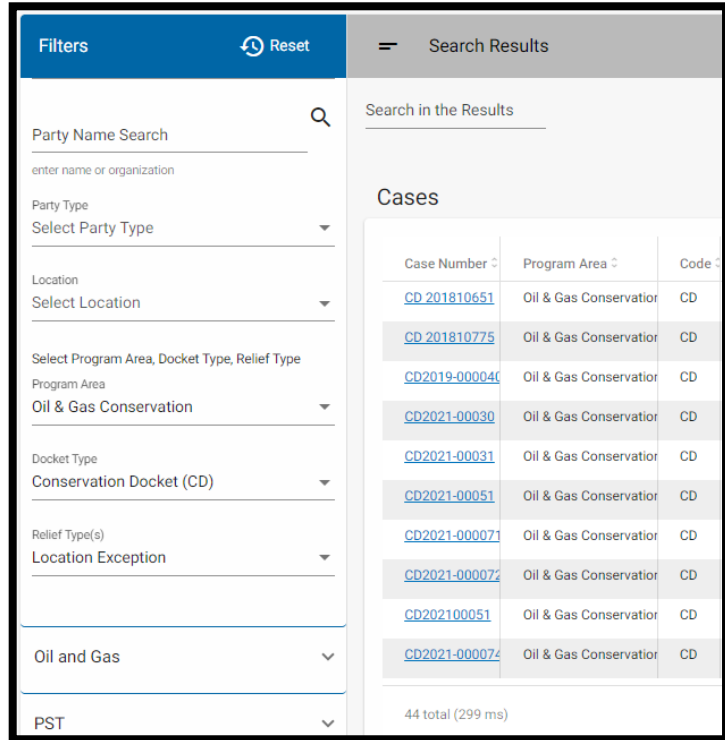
Filters Reset

Search Results

Party Name Search

enter name or organization

Party Type
Select Party Type

Location
Select Location

Select Program Area, Docket Type, Relief Type
Program Area
Oil & Gas Conservation

Docket Type
Conservation Docket (CD)

Relief Type(s)
Location Exception

Oil and Gas

PST

Search in the Results

Cases

| Case Number | Program Area | Code |
|---|---|---|
| CD 201810651 | Oil & Gas Conservation | CD |
| CD 201810775 | Oil & Gas Conservation | CD |
| CD2019-00004( | Oil & Gas Conservation | CD |
| CD2021-00030 | Oil & Gas Conservation | CD |
| CD2021-00031 | Oil & Gas Conservation | CD |
| CD2021-00051 | Oil & Gas Conservation | CD |
| CD2021-000071 | Oil & Gas Conservation | CD |
| CD2021-000072 | Oil & Gas Conservation | CD |
| CD202100051 | Oil & Gas Conservation | CD |
| CD2021-000074 | Oil & Gas Conservation | CD |

44 total (299 ms)